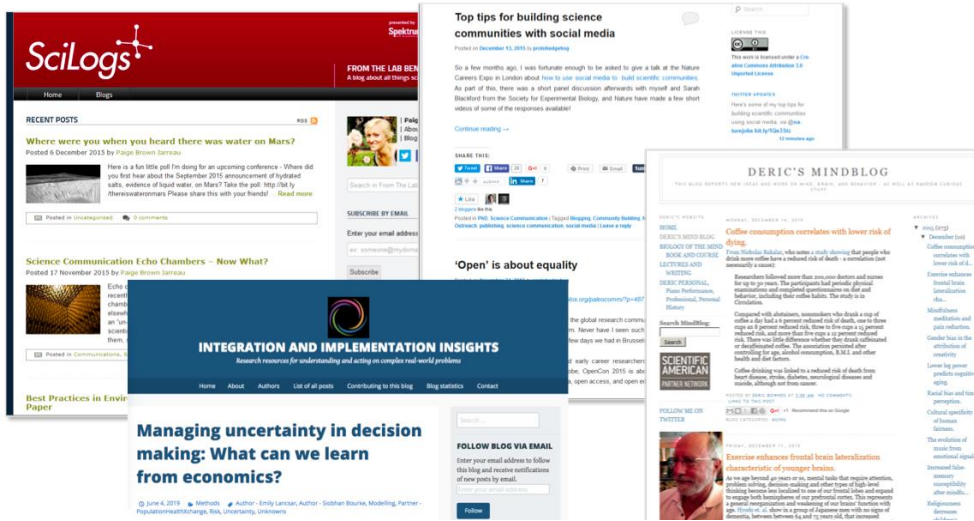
SciLogs

presented by Spektrum

Home Blogs

FROM THE LAB BEN

RECENT POSTS

Where were you when you heard there was water on Mars?

Posted 6 December 2015 by Paige Brown Jarreau

Here is a fun little poll I'm doing for an upcoming conference - Where did you first hear about the September 2015 announcement of hydrated salts, evidence of liquid water, on Mars? Take the poll: http://bit.ly/therewaswateronmars Please share this with your friends! ... Read more

Posted in Uncategorized 0 comments

Science Communication Echo Chambers – Now What?

Posted 17 November 2015 by Paige Brown Jarreau

Best Practices in Envir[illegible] Paper

SUBSCRIBE BY EMAIL

Enter your email address

Subscribe

Top tips for building science communities with social media

Posted on December 13, 2015 by protohedgehog

So a few months ago, I was fortunate enough to be asked to give a talk at the Nature Careers Expo in London about how to use social media to build scientific communities. As part of this, there was a short panel discussion afterwards with myself and Sarah Blackford from the Society for Experimental Biology, and Nature have made a few short videos of some of the responses available!

Continue reading →

SHARE THIS:

Posted in PhD, Science Communication | Tagged Blogging, Community Building, Outreach, publishing, science communication, social media | Leave a reply

'Open' is about equality

LICENSE THIS

This work is licensed under a Creative Commons Attribution 3.0 Unported License

TWITTER UPDATES

Here's some of my top tips for building scientific communities using social media.

DERIC'S MINDBLOG

HOME
DERIC'S MIND BLOG
BIOLOGY OF THE MIND BOOK AND COURSE
LECTURES AND WRITING
DERIC PERSONAL, Piano Performance, Professional, Personal History

Search MindBlog:

Search

SCIENTIFIC AMERICAN PARTNER NETWORK

FOLLOW ME ON TWITTER

Coffee consumption correlates with lower risk of dying.

Exercise enhances frontal brain lateralization characteristic of younger brains.

INTEGRATION AND IMPLEMENTATION INSIGHTS

Research resources for understanding and acting on complex real-world problems

Home About Authors List of all posts Contributing to this blog Blog statistics Contact

Managing uncertainty in decision making: What can we learn from economics?

June 4, 2019 Methods Author - Emily Lancsar, Author - Siobhan Bourke, Modelling, Partner - PopulationHealthXchange, Risk, Uncertainty, Unknowns

FOLLOW BLOG VIA EMAIL

Enter your email address to follow this blog and receive notifications of new posts by email.

Follow